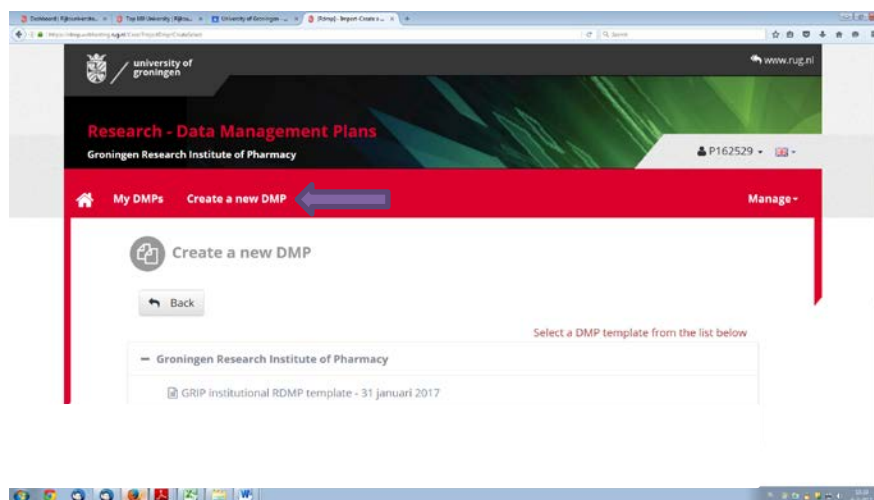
Dashboard | Rijksuniversite... × Top 100 University | Rijksu... × University of Groningen ... × [Rdmp] - Import Create n... × +

university of groningen

www.rug.nl

Research - Data Management Plans
Groningen Research Institute of Pharmacy

P162529 ▾

My DMPs   Create a new DMP   Manage ▾

Create a new DMP

Back

Select a DMP template from the list below

− Groningen Research Institute of Pharmacy

GRIP institutional RDMP template - 31 januari 2017